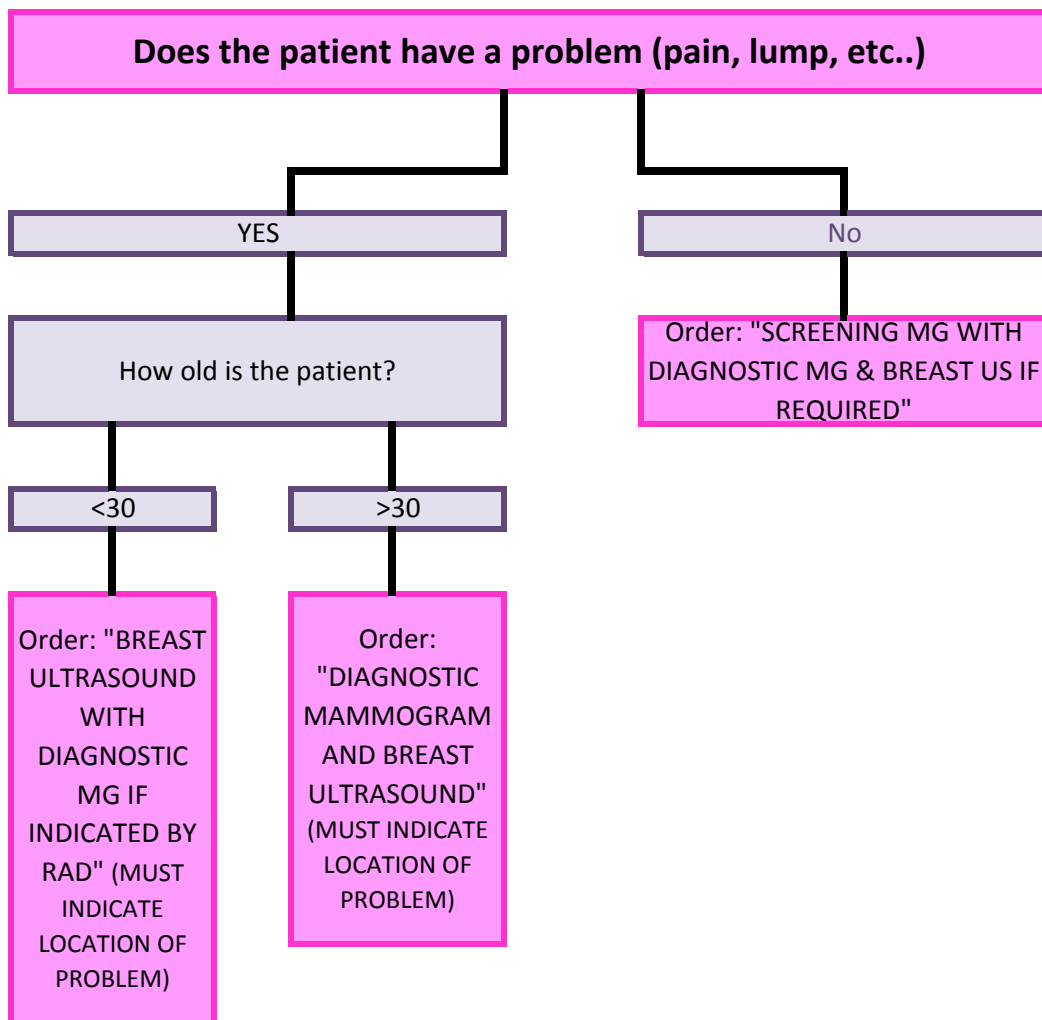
Does the patient have a problem (pain, lump, etc..)

YES

No

How old is the patient?

Order: "SCREENING MG WITH DIAGNOSTIC MG & BREAST US IF REQUIRED"

<30

>30

Order: "BREAST ULTRASOUND WITH DIAGNOSTIC MG IF INDICATED BY RAD" (MUST INDICATE LOCATION OF PROBLEM)

Order: "DIAGNOSTIC MAMMOGRAM AND BREAST ULTRASOUND" (MUST INDICATE LOCATION OF PROBLEM)